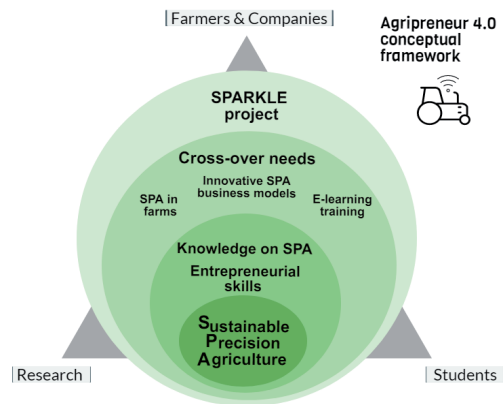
Farmers & Companies

Agripreneur 4.0 conceptual framework

SPARKLE project

Cross-over needs

Innovative SPA business models

SPA in farms

E-learning training

Knowledge on SPA

Entrepreneurial skills

Sustainable Precision Agriculture

Research

Students